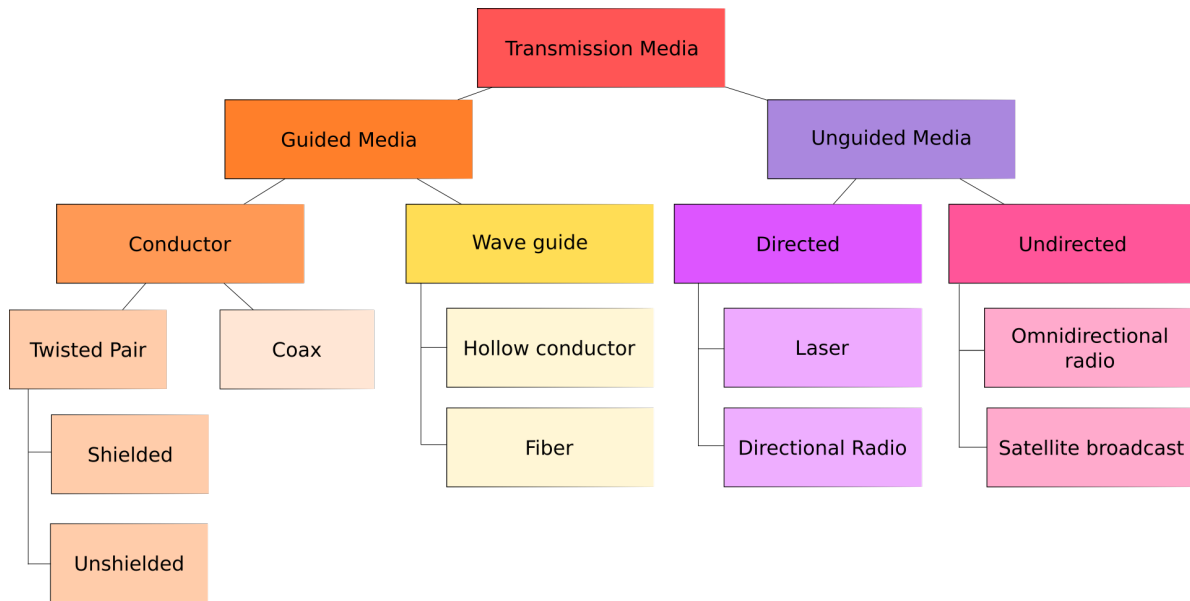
Transmission Media

Guided Media

Unguided Media

Conductor

Wave guide

Directed

Undirected

Twisted Pair

Coax

Hollow conductor

Laser

Omnidirectional radio

Shielded

Fiber

Directional Radio

Satellite broadcast

Unshielded